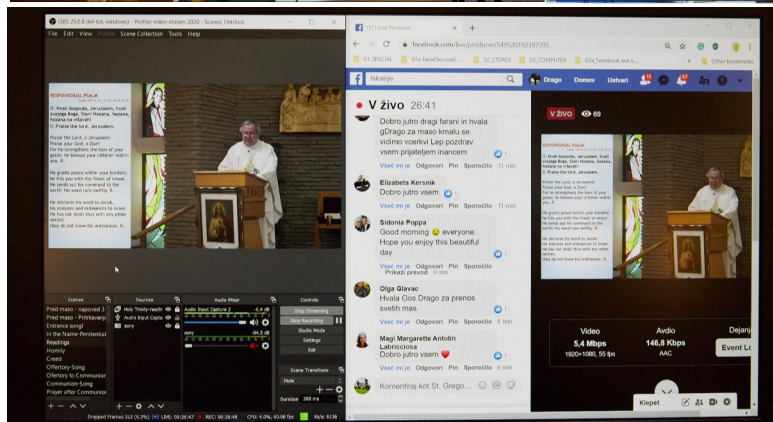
OBS 25.0.8 (64-bit, windows) - Profile: video stream 2020 - Scenes: Untitled

File Edit View Profile Scene Collection Tools Help

RESPONSORIAL PSALM

R. Hvali Gospoda, Jeruzalem, hvali svojega Boga, Sion! Hozana, hozana, hozana na višavah!
R. Praise the Lord, Jerusalem.

Praise the Lord, o Jerusalem;
Praise your God, o Zion!
For he strengthens the bars of your gates; he blesses your children within you. R.

He grants peace within your borders; he fills you with the finest of wheat. He sends out his command to the earth; his word runs swiftly. R.

He declares his word to Jacob, his statutes and ordinances to Israel. He has not dealt thus with any other nation; they do not know his ordinances. R.

Scenes
Pred maso - napoved 3
Pred maso - Prihrkavanje
Entrance song
In the Name-Penitential
Readings
Homily
Creed
Offertory-Song
Offertory to Communion
Communion-Song
Prayer after Communion

Sources
Holy Trinity-readir
Audio Input Captu
sory

Audio Mixer
Audio Input Capture 2
sory

Controls
Stop Streaming
Stop Recording
Studio Mode
Settings
Exit

Scene Transitions
Fade
Duration 300 ms

Dropped Frames 312 (0.3%) LIVE: 00:26:47 REC: 00:26:48 CPU: 4.0%, 60.00 fps kb/s: 6136

(17) Live Producer
facebook.com/live/producer/549520192397391
01_SPECIAL 01a-NewDocumen... 02_STORES 03_COMPUTER 01a_facebook live s... Other bookmarks

Iskanje
Drago Domov Ustvari

● V živo 26:41

Dobro jutro dragi farani in hvala gDrago za maso kmalu se vidimo vcerkvi Lep pozdrav vsem prijateljem inancem
Všeč mi je Odgovori Pin Sporočilo 11 min

Elizabeta Kersnik
Dobro jutro vsem.
Všeč mi je Odgovori Pin Sporočilo 11 min

Sidonia Poppa
Good morning 😉 everyone. Hope you enjoy this beautiful day
Všeč mi je Odgovori Pin Sporočilo 11 min
Prikaži prevod

Olga Glavac
Hvala Gos.Drago za prenos svetih mas.
Všeč mi je Odgovori Pin Sporočilo 8 min

Magi Margarette Antolin Labriciosa
Dobro jutro vsem ❤️
Všeč mi je Odgovori Pin Sporočilo 6 min

Komentiraj kot St. Grego...

V ŽIVO 69

Video
5,4 Mbps
1920x1080, 55 fps

Avdio
146,8 Kbps
AAC

Dejanj
Event Lo

Klepet